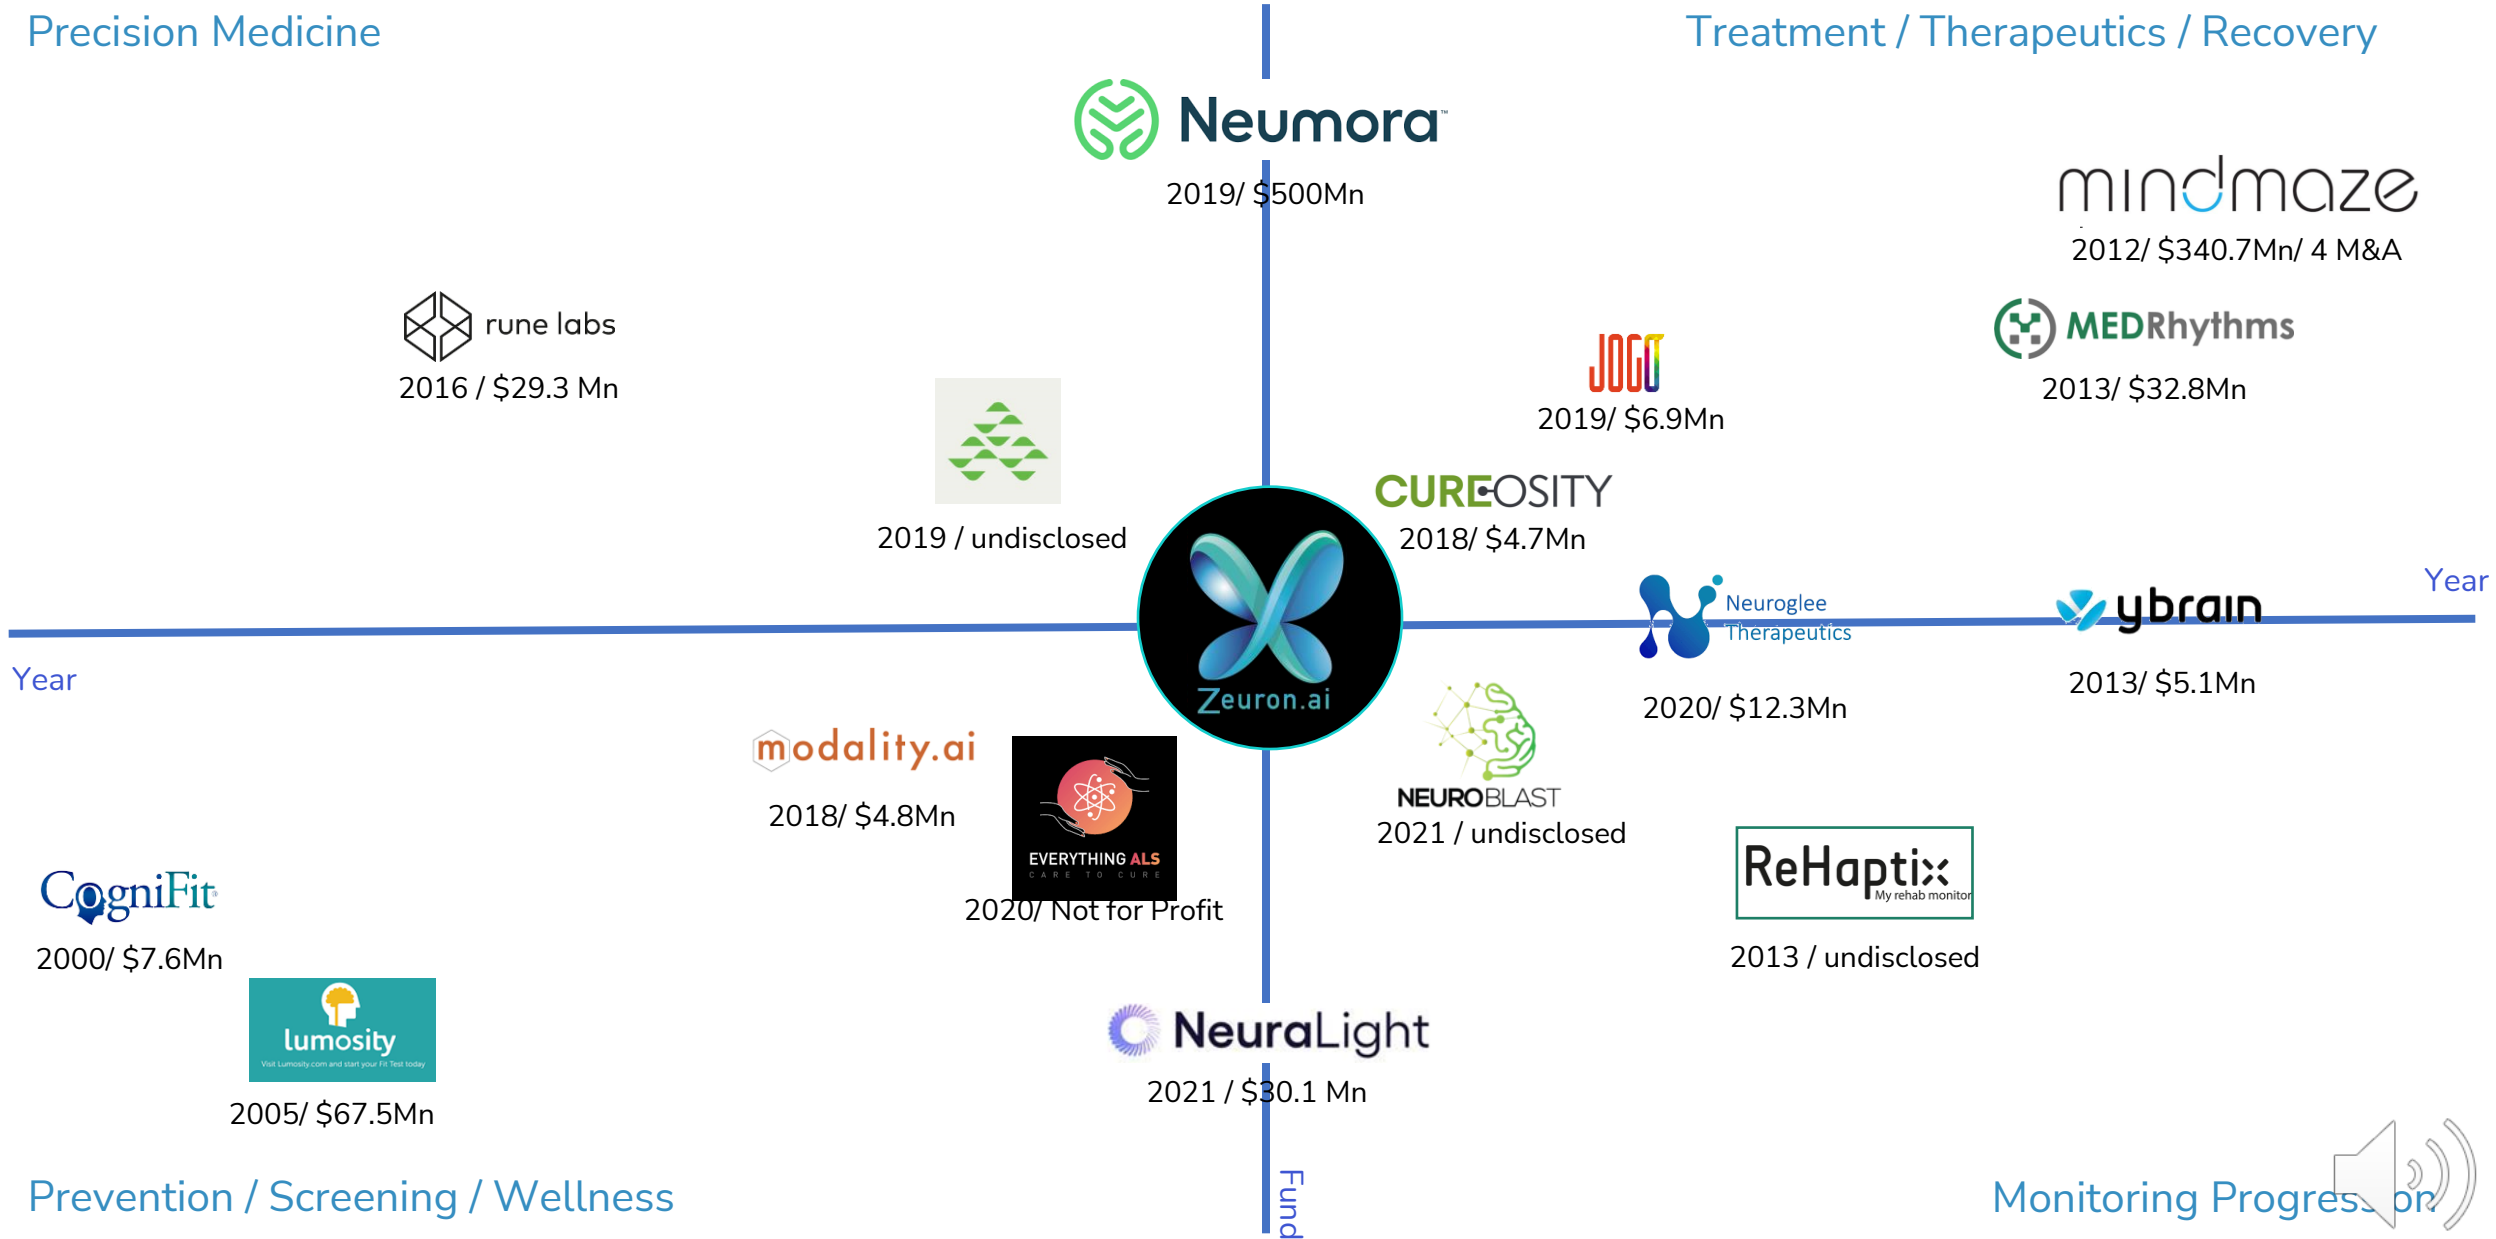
Precision Medicine

Treatment / Therapeutics / Recovery

Neumora
2019/ $500Mn

mindmaze
2012/ $340.7Mn/ 4 M&A

rune labs
2016 / $29.3 Mn

JOGO
2019/ $6.9Mn

MEDRhythms
2013/ $32.8Mn

2019 / undisclosed

CUREOSITY
2018/ $4.7Mn

Zeuron.ai

Neuroglee Therapeutics
2020/ $12.3Mn

ybrain
2013/ $5.1Mn

Year

Year

modality.ai
2018/ $4.8Mn

EVERYTHING ALS
CARE TO CURE
2020/ Not for Profit

NEUROBLAST
2021 / undisclosed

ReHaptix
My rehab monitor
2013 / undisclosed

CogniFit
2000/ $7.6Mn

lumosity
Visit Lumosity.com and start your Fit Test today
2005/ $67.5Mn

NeuraLight
2021 / $30.1 Mn

Prevention / Screening / Wellness

Fund

Monitoring Progres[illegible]on